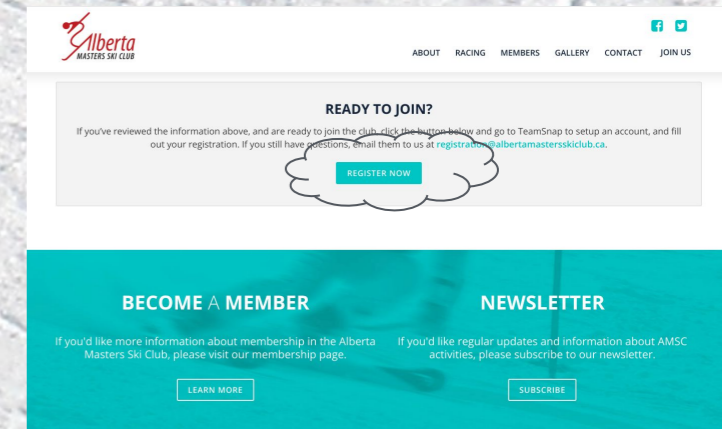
Alberta
MASTERS SKI CLUB

ABOUT RACING MEMBERS GALLERY CONTACT JOIN US

READY TO JOIN?

If you've reviewed the information above, and are ready to join the club, click the button below and go to TeamSnap to setup an account, and fill out your registration. If you still have questions, email them to us at registration@albertamastersskiclub.ca.

REGISTER NOW

BECOME A MEMBER

If you'd like more information about membership in the Alberta Masters Ski Club, please visit our membership page.

LEARN MORE

NEWSLETTER

If you'd like regular updates and information about AMSC activities, please subscribe to our newsletter.

SUBSCRIBE